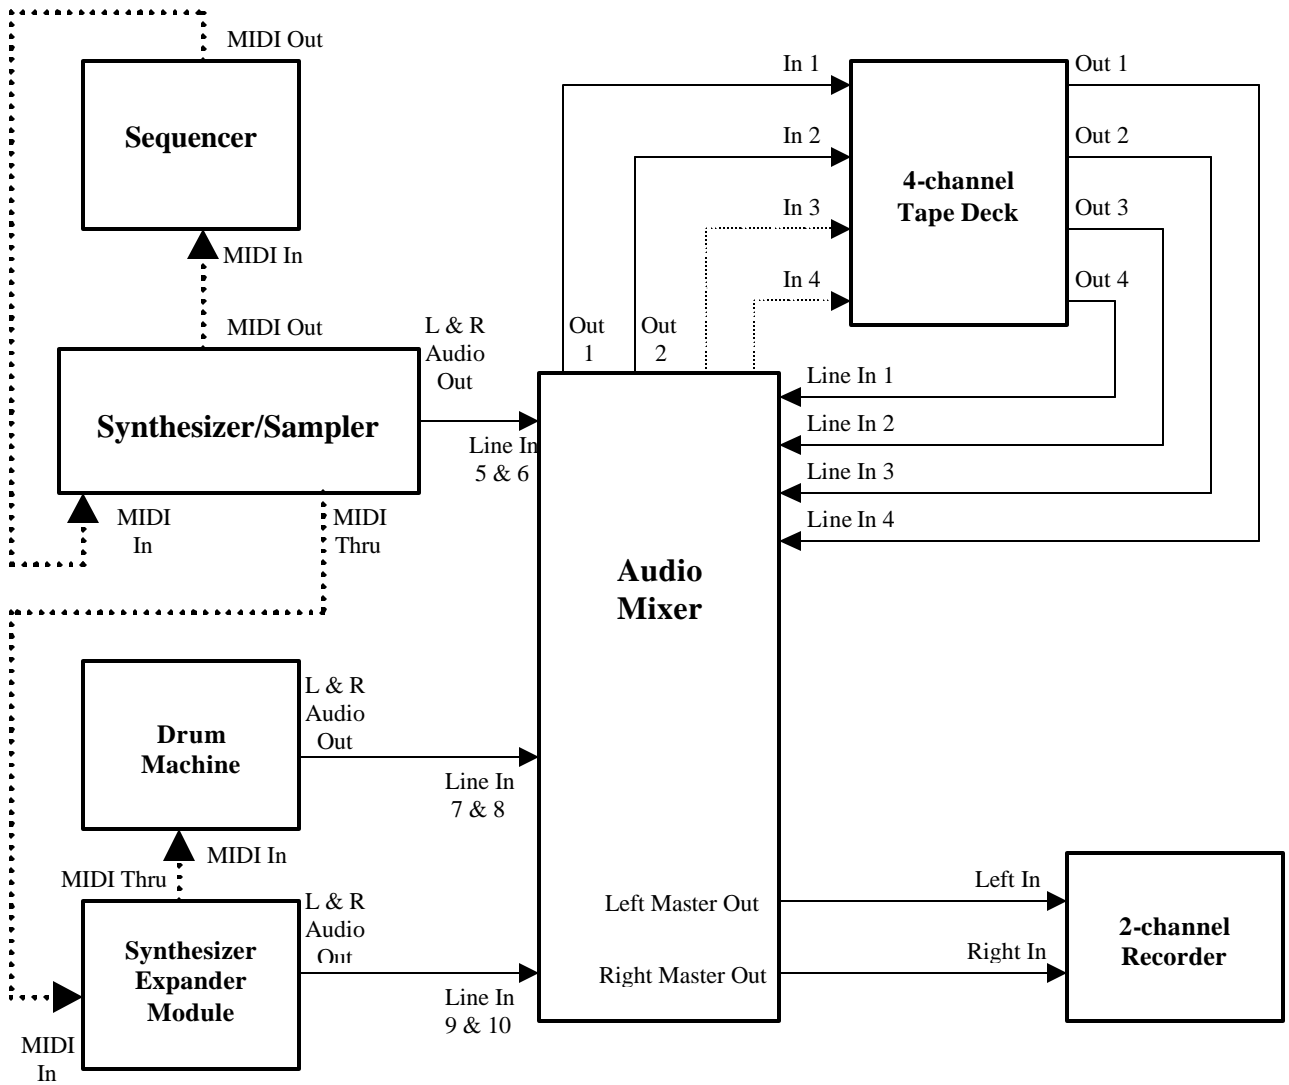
MIDI Out

Sequencer

MIDI In

MIDI Out

L & R Audio Out

Synthesizer/Sampler

Line In 5 & 6

MIDI In

MIDI Thru

In 1

In 2

In 3

In 4

4-channel Tape Deck

Out 1

Out 2

Out 3

Out 4

Out 1

Out 2

Line In 1

Line In 2

Line In 3

Line In 4

Audio Mixer

Drum Machine

L & R Audio Out

Line In 7 & 8

MIDI In

MIDI Thru

Synthesizer Expander Module

L & R Audio Out

Line In 9 & 10

MIDI In

Left Master Out

Right Master Out

Left In

Right In

2-channel Recorder